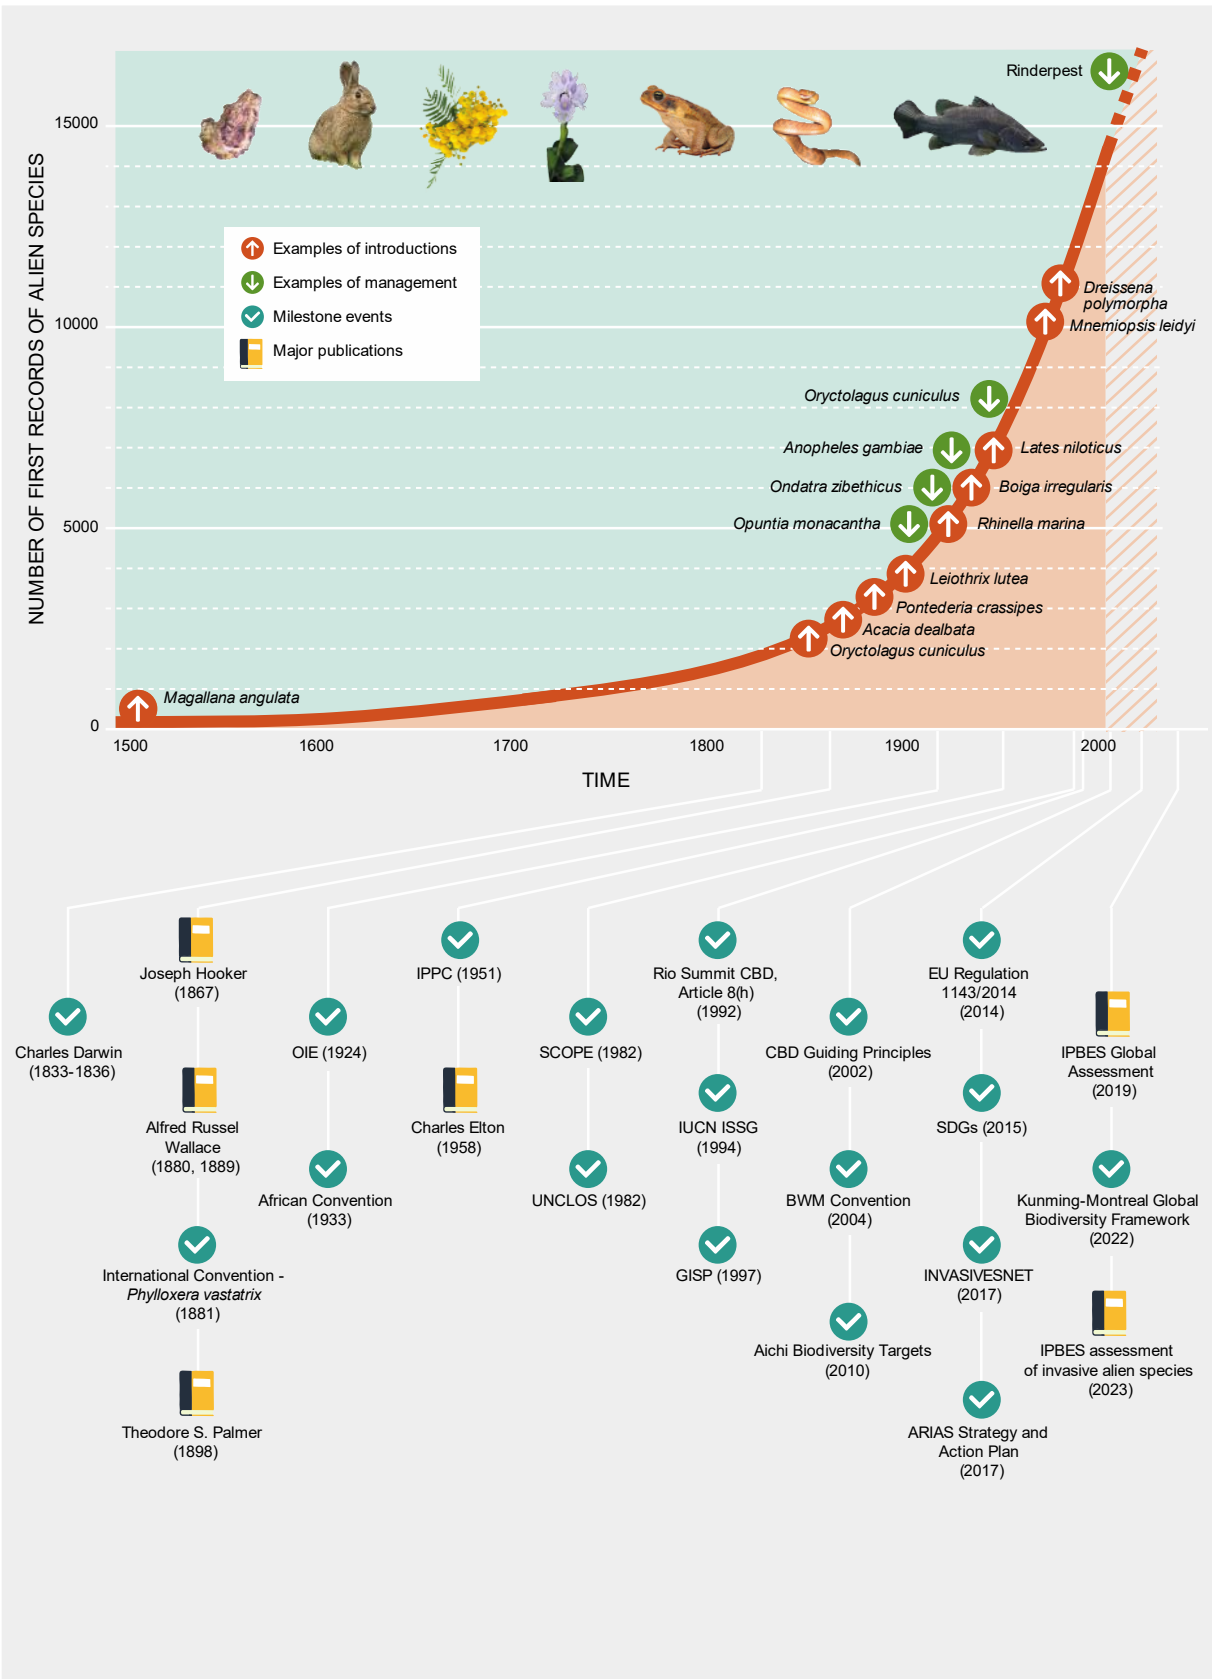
NUMBER OF FIRST RECORDS OF ALIEN SPECIES

15000
10000
5000
0

Examples of introductions
Examples of management
Milestone events
Major publications

Rinderpest
Dreissena polymorpha
Mnemiopsis leidyi
Oryctolagus cuniculus
Anopheles gambiae
Lates niloticus
Ondatra zibethicus
Boiga irregularis
Opuntia monacantha
Rhinella marina
Leiothrix lutea
Pontederia crassipes
Acacia dealbata
Oryctolagus cuniculus
Magallana angulata

1500 1600 1700 1800 1900 2000

TIME

Charles Darwin (1833-1836)

Joseph Hooker (1867)

Alfred Russel Wallace (1880, 1889)

International Convention - *Phylloxera vastatrix* (1881)

Theodore S. Palmer (1898)

OIE (1924)

African Convention (1933)

IPPC (1951)

Charles Elton (1958)

SCOPE (1982)

UNCLOS (1982)

Rio Summit CBD, Article 8(h) (1992)

IUCN ISSG (1994)

GISP (1997)

CBD Guiding Principles (2002)

BWM Convention (2004)

Aichi Biodiversity Targets (2010)

EU Regulation 1143/2014 (2014)

SDGs (2015)

INVASIVESNET (2017)

ARIAS Strategy and Action Plan (2017)

IPBES Global Assessment (2019)

Kunming-Montreal Global Biodiversity Framework (2022)

IPBES assessment of invasive alien species (2023)